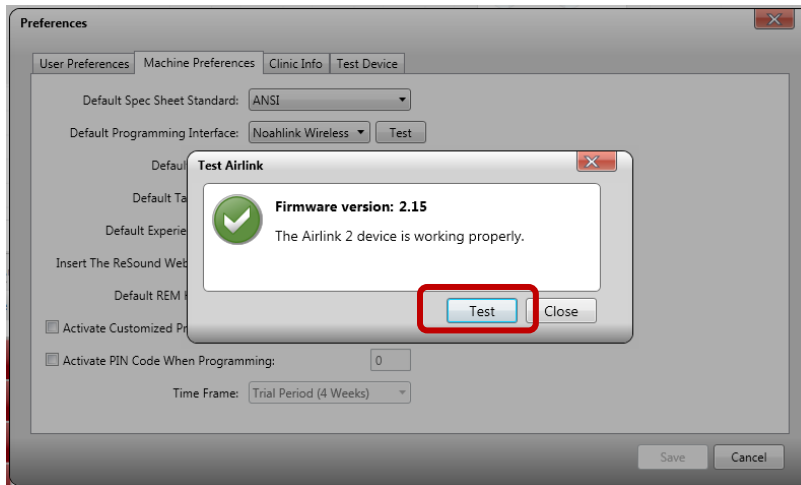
Preferences

User Preferences | Machine Preferences | Clinic Info | Test Device

Default Spec Sheet Standard: ANSI

Default Programming Interface: Noahlink Wireless | Test

Defaul

Default Ta

Default Experie

Insert The ReSound Web

Default REM

Activate Customized Pr

Activate PIN Code When Programming: 0

Time Frame: Trial Period (4 Weeks)

Test Airlink

Firmware version: 2.15

The Airlink 2 device is working properly.

Test | Close

Save | Cancel